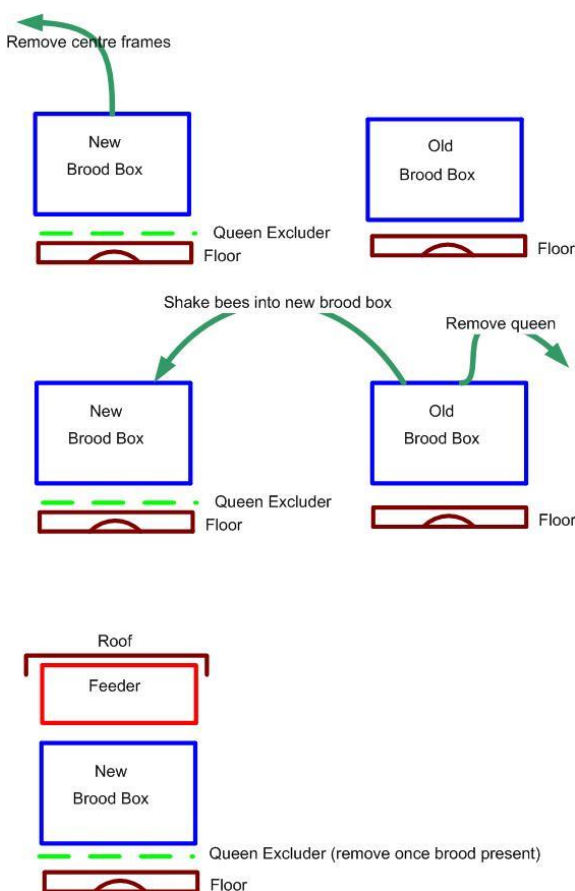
Remove centre frames

New
Brood Box

Old
Brood Box

Queen Excluder
Floor

Floor

Shake bees into new brood box

Remove queen

New
Brood Box

Old
Brood Box

Queen Excluder
Floor

Floor

Roof
Feeder

New
Brood Box

Queen Excluder (remove once brood present)
Floor